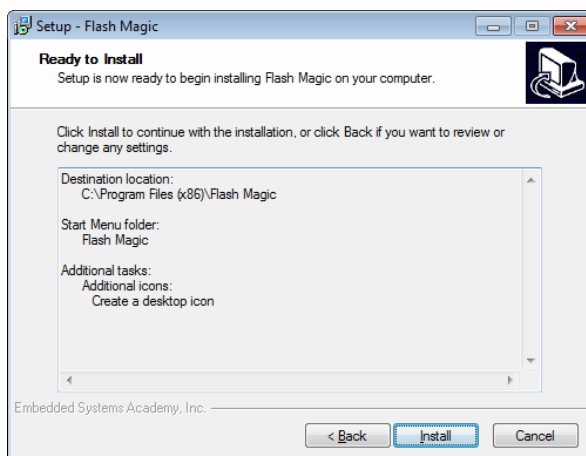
Setup - Flash Magic

Ready to Install
Setup is now ready to begin installing Flash Magic on your computer.

Click Install to continue with the installation, or click Back if you want to review or change any settings.

Destination location:
C:\Program Files (x86)\Flash Magic

Start Menu folder:
Flash Magic

Additional tasks:
Additional icons:
Create a desktop icon

Embedded Systems Academy, Inc.

< Back
Install
Cancel